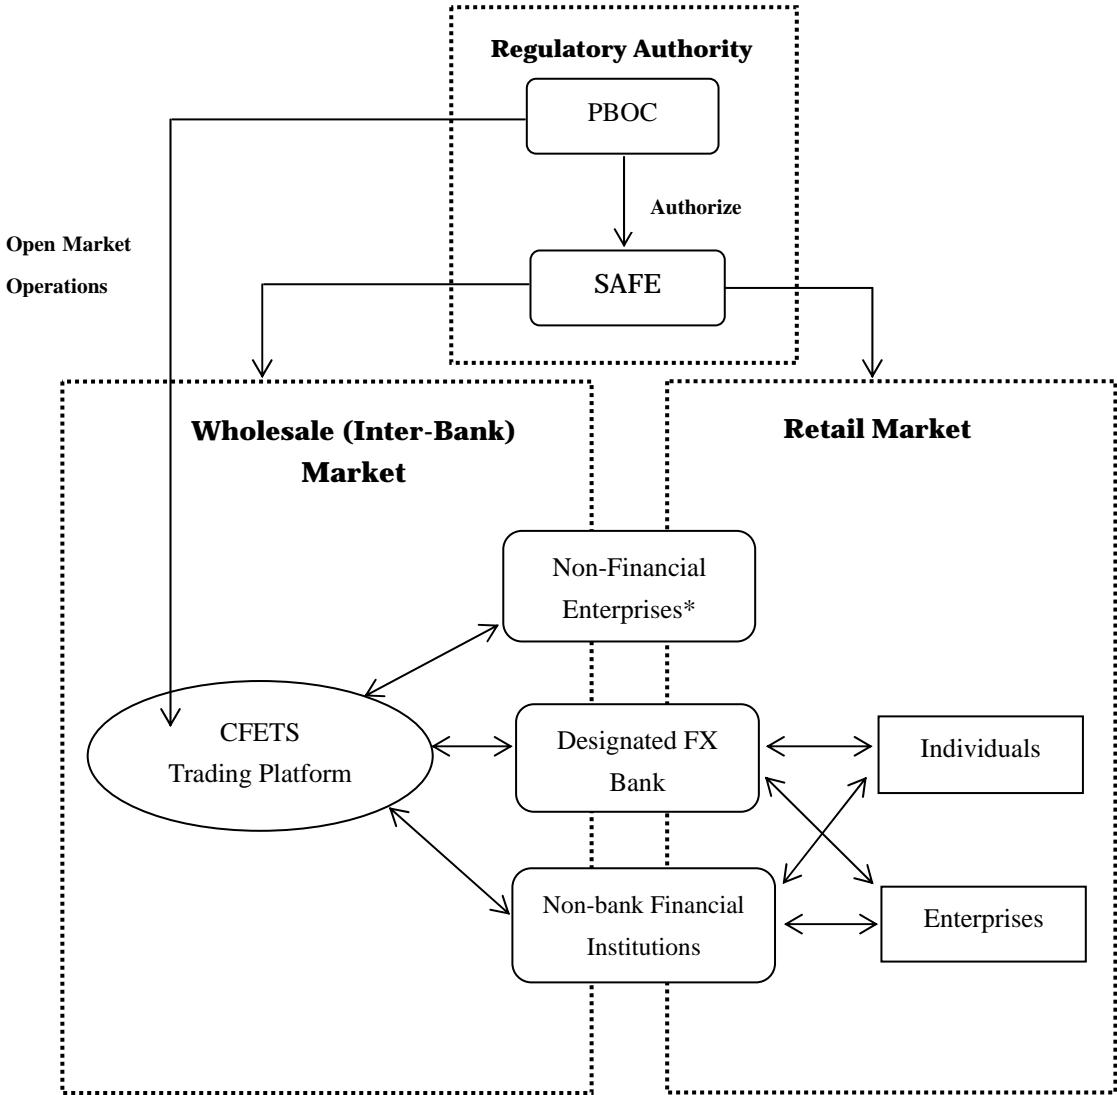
Regulatory Authority

PBOC

Authorize

SAFE

Open Market Operations

Wholesale (Inter-Bank) Market

Retail Market

Non-Financial Enterprises*

CFETS Trading Platform

Designated FX Bank

Individuals

Non-bank Financial Institutions

Enterprises